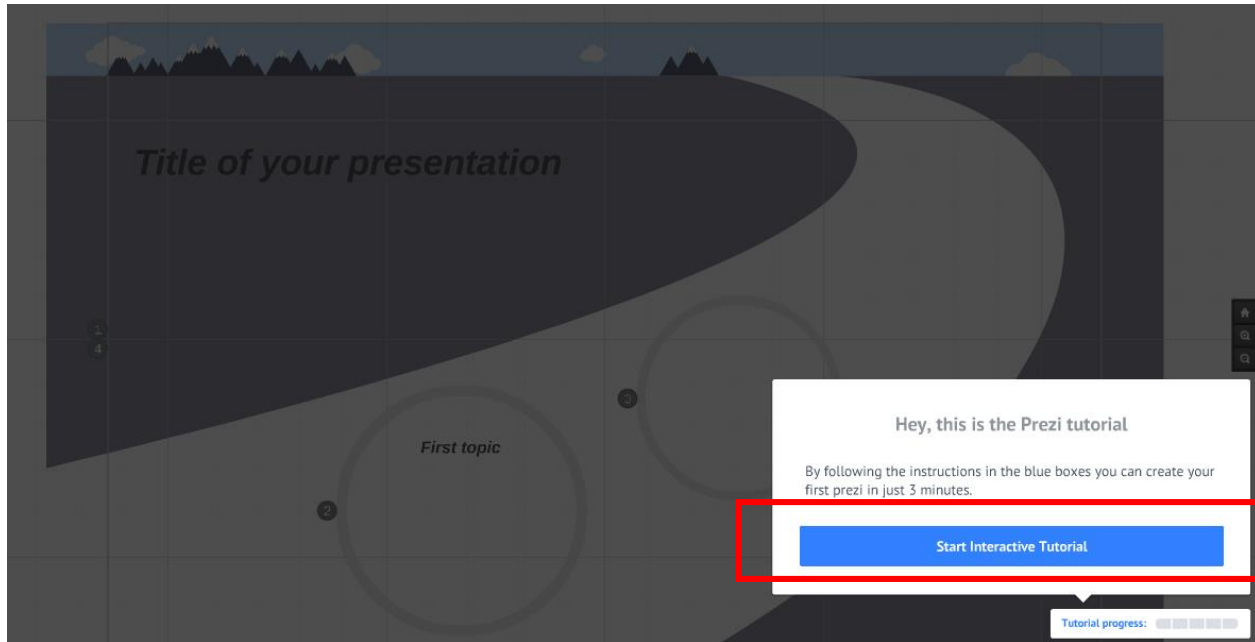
Title of your presentation

1
4

First topic

2

3

Hey, this is the Prezi tutorial

By following the instructions in the blue boxes you can create your first prezi in just 3 minutes.

Start Interactive Tutorial

Tutorial progress: